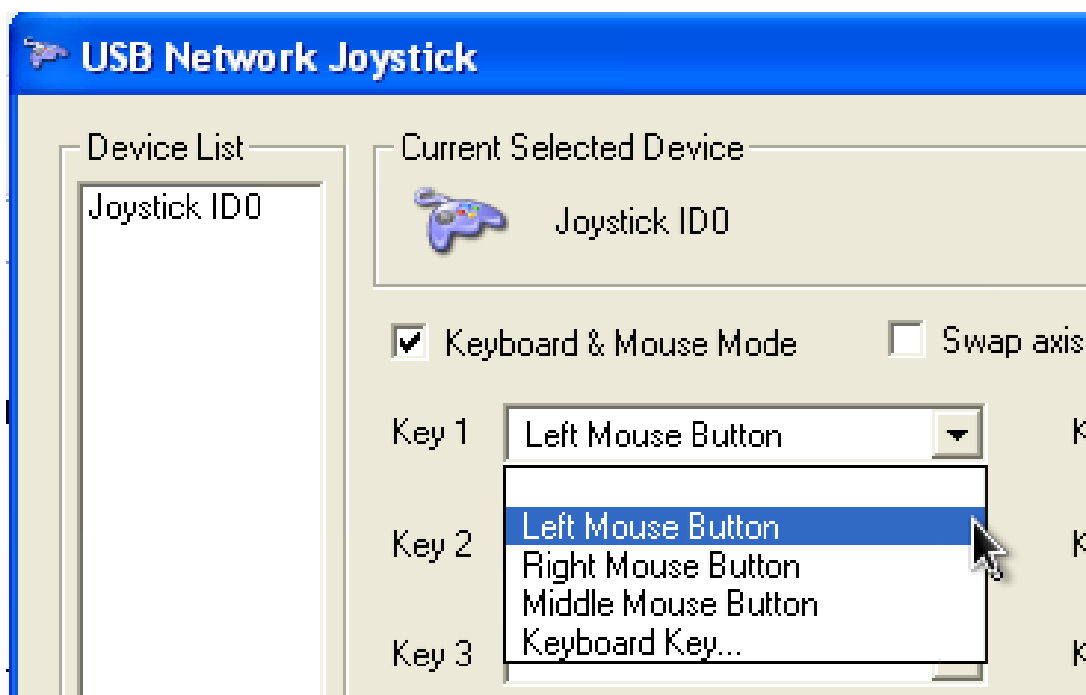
USB Network Joystick

Device List

Joystick ID0

Current Selected Device

Joystick ID0

Keyboard & Mouse Mode

Swap axis

Key 1

Left Mouse Button

Key 2

Key 3

Left Mouse Button
Right Mouse Button
Middle Mouse Button
Keyboard Key...

K

K

K